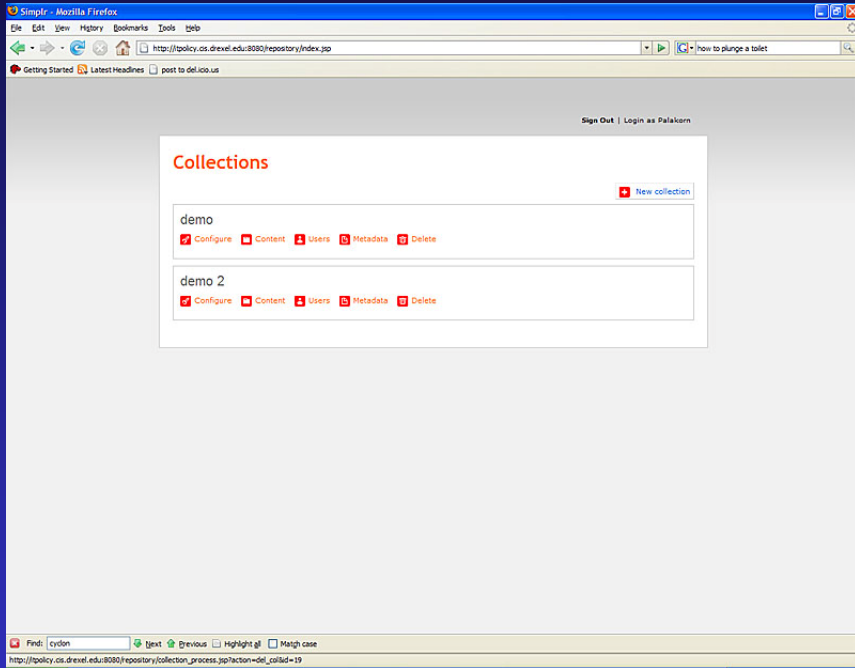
Simplr - Mozilla Firefox

File Edit View History Bookmarks Tools Help

http://tpolicy.cis.drexel.edu:8080/repository/index.jsp

how to plunge a toilet

Getting Started Latest Headlines post to del.icio.us

Sign Out | Login as Palakorn

Collections

New collection

demo

Configure Content Users Metadata Delete

demo 2

Configure Content Users Metadata Delete

Find: cydon Next Previous Highlight all Match case

http://tpolicy.cis.drexel.edu:8080/repository/collection_process.jsp?action=del_col&id=19